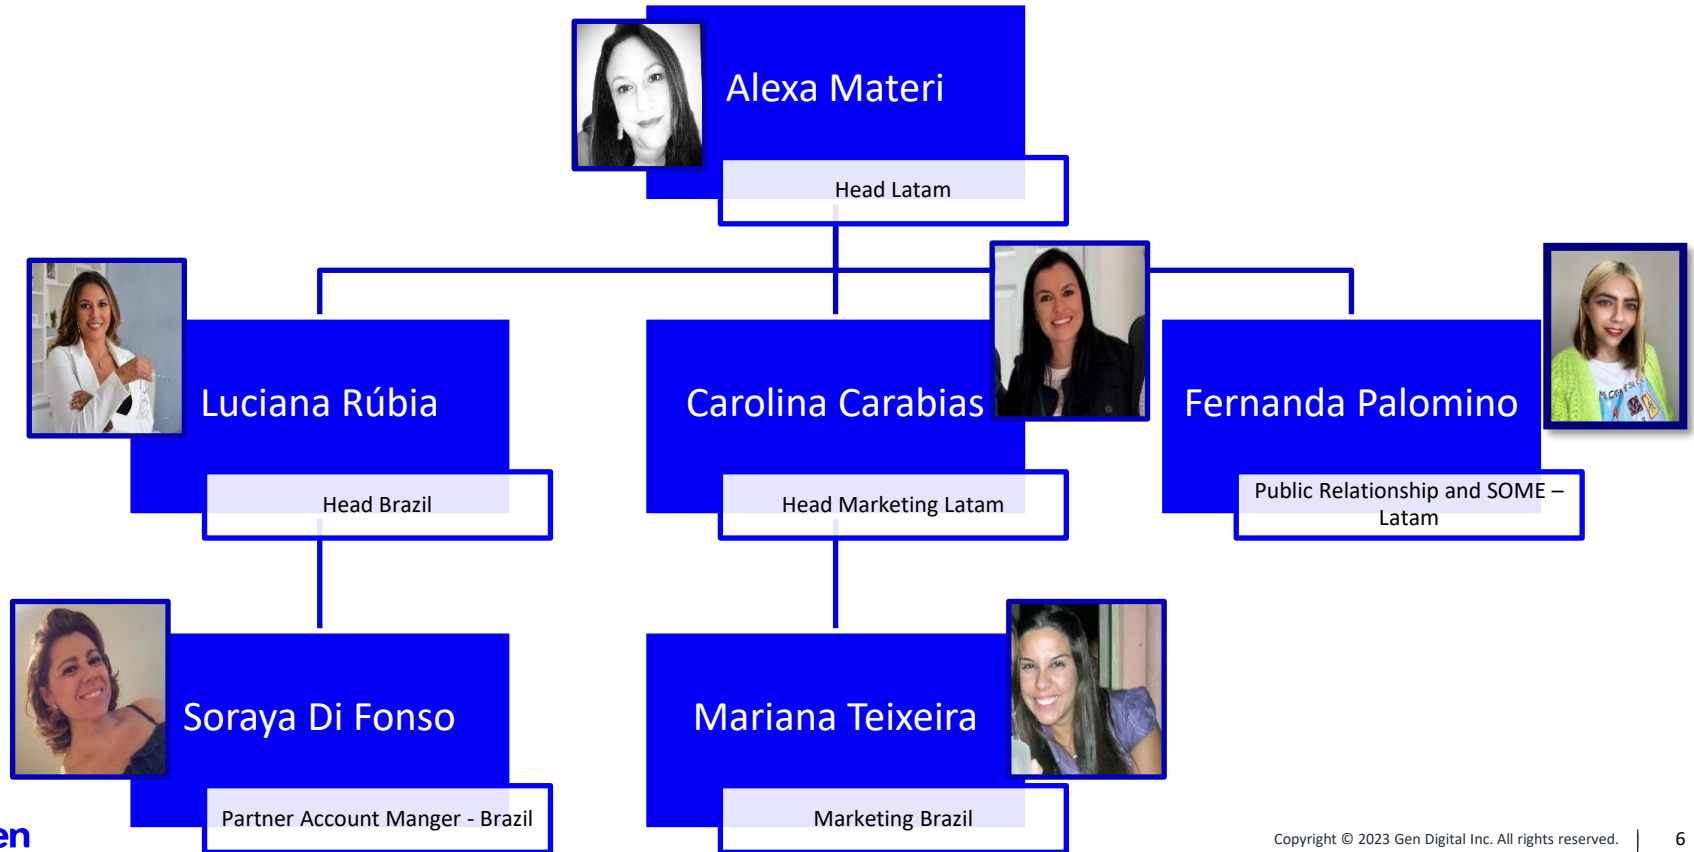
Alexa Materi

Head Latam

Luciana Rúbia

Head Brazil

Carolina Carabias

Head Marketing Latam

Fernanda Palomino

Public Relationship and SOME – Latam

Soraya Di Fonso

Partner Account Manger - Brazil

Mariana Teixeira

Marketing Brazil

en

Copyright © 2023 Gen Digital Inc. All rights reserved.

6